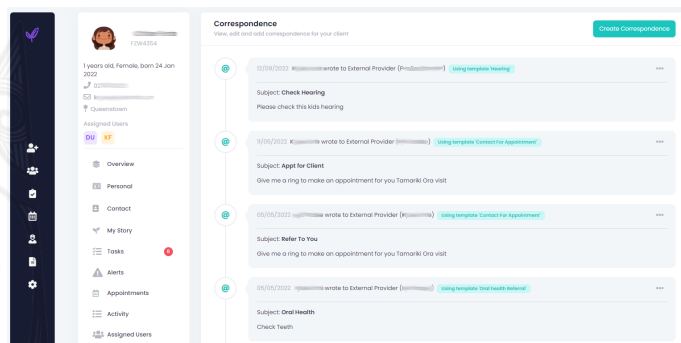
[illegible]
FZW4354

1 years old, Female, born 24 Jan 2022

02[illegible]

k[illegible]

Queenstown

Assigned Users

DU KF

Overview

Personal

Contact

My Story

Tasks 6

Alerts

Appointments

Activity

Assigned Users

Correspondence

View, edit and add correspondence for your client

Create Correspondence

12/09/2022 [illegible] wrote to External Provider (Pr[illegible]) Using template 'Hearing'

Subject: Check Hearing

Please check this kids hearing

11/05/2022 K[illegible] wrote to External Provider ([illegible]) Using template 'Contact For Appointment'

Subject: Appt for Client

Give me a ring to make an appointment for you Tamariki Ora visit

05/05/2022 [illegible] wrote to External Provider (K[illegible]) Using template 'Contact For Appointment'

Subject: Refer To You

Give me a ring to make an appointment for you Tamariki Ora visit

05/05/2022 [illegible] wrote to External Provider ([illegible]) Using template 'Oral Health Referral'

Subject: Oral Health

Check Teeth